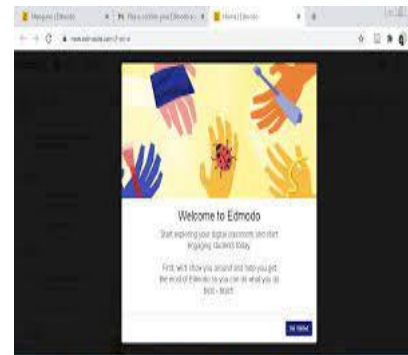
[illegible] | Edmodo
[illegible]
Home | Edmodo

www.edmodo.com/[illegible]

Welcome to Edmodo

Start exploring your digital classroom and start engaging students today.

First, we'll show you around and help you get the most of Edmodo so you can do what you do best - teach!

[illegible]